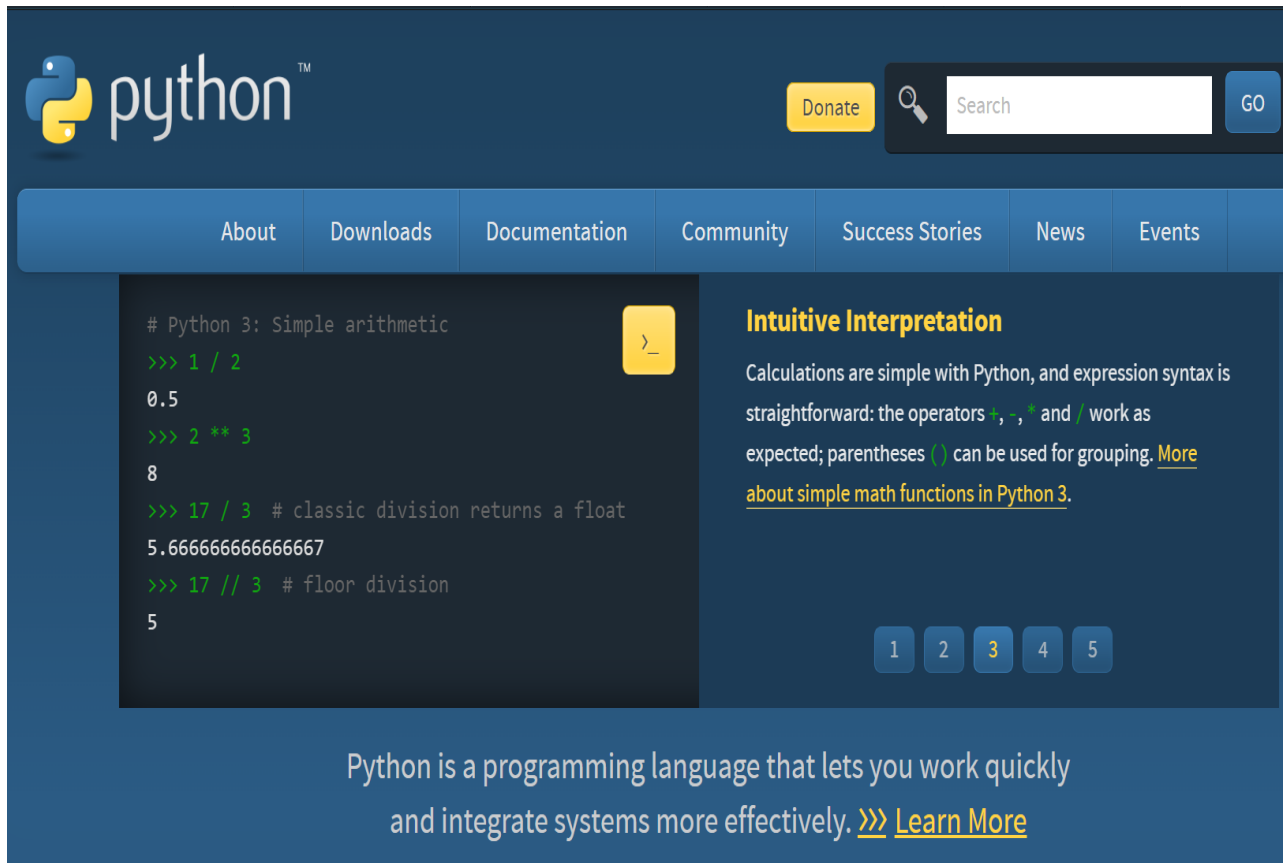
python™

Donate

Search

GO

About | Downloads | Documentation | Community | Success Stories | News | Events

# Python 3: Simple arithmetic
>>> 1 / 2
0.5
>>> 2 ** 3
8
>>> 17 / 3  # classic division returns a float
5.666666666666667
>>> 17 // 3  # floor division
5

>_

Intuitive Interpretation

Calculations are simple with Python, and expression syntax is straightforward: the operators +, -, * and / work as expected; parentheses ( ) can be used for grouping. More about simple math functions in Python 3.

1 2 3 4 5

Python is a programming language that lets you work quickly and integrate systems more effectively. >>> Learn More